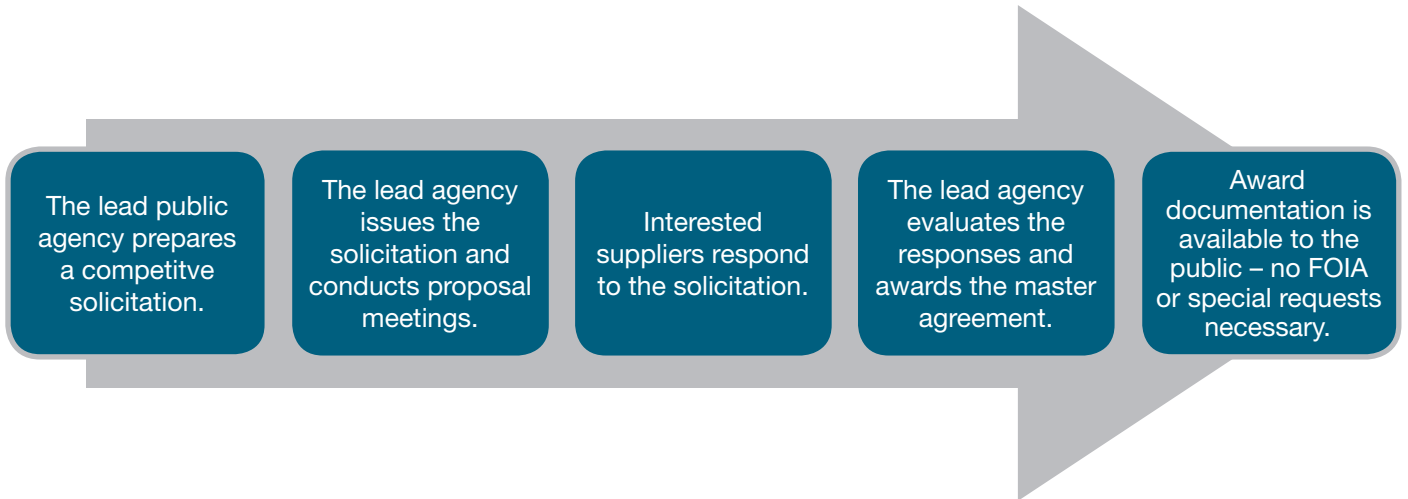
The lead public agency prepares a competitve solicitation.

The lead agency issues the solicitation and conducts proposal meetings.

Interested suppliers respond to the solicitation.

The lead agency evaluates the responses and awards the master agreement.

Award documentation is available to the public – no FOIA or special requests necessary.